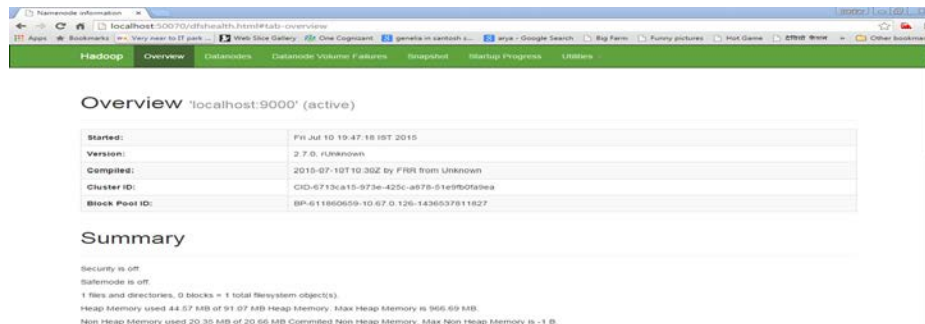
Namenode information ×

localhost:50070/dfshealth.html#tab-overview

Apps Bookmarks Very near to IT park ... Web Slice Gallery One Cognizant genelia in santosh s... arya - Google Search Big Farm Funny pictures Hot Game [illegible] » Other bookmarks

Hadoop Overview Datanodes Datanode Volume Failures Snapshot Startup Progress Utilities

Overview 'localhost:9000' (active)

| | |
|---|---|
| Started: | Fri Jul 10 19:47:18 IST 2015 |
| Version: | 2.7.0, rUnknown |
| Compiled: | 2015-07-10T10:30Z by FRR from Unknown |
| Cluster ID: | CID-6713ca15-973e-425c-a678-51e9fb0fa9ea |
| Block Pool ID: | BP-611860659-10.67.0.126-1436537811827 |

Summary

Security is off.

Safemode is off.

1 files and directories, 0 blocks = 1 total filesystem object(s).

Heap Memory used 44.57 MB of 91.07 MB Heap Memory. Max Heap Memory is 966.69 MB.

Non Heap Memory used 20.35 MB of 20.66 MB Commited Non Heap Memory. Max Non Heap Memory is -1 B.